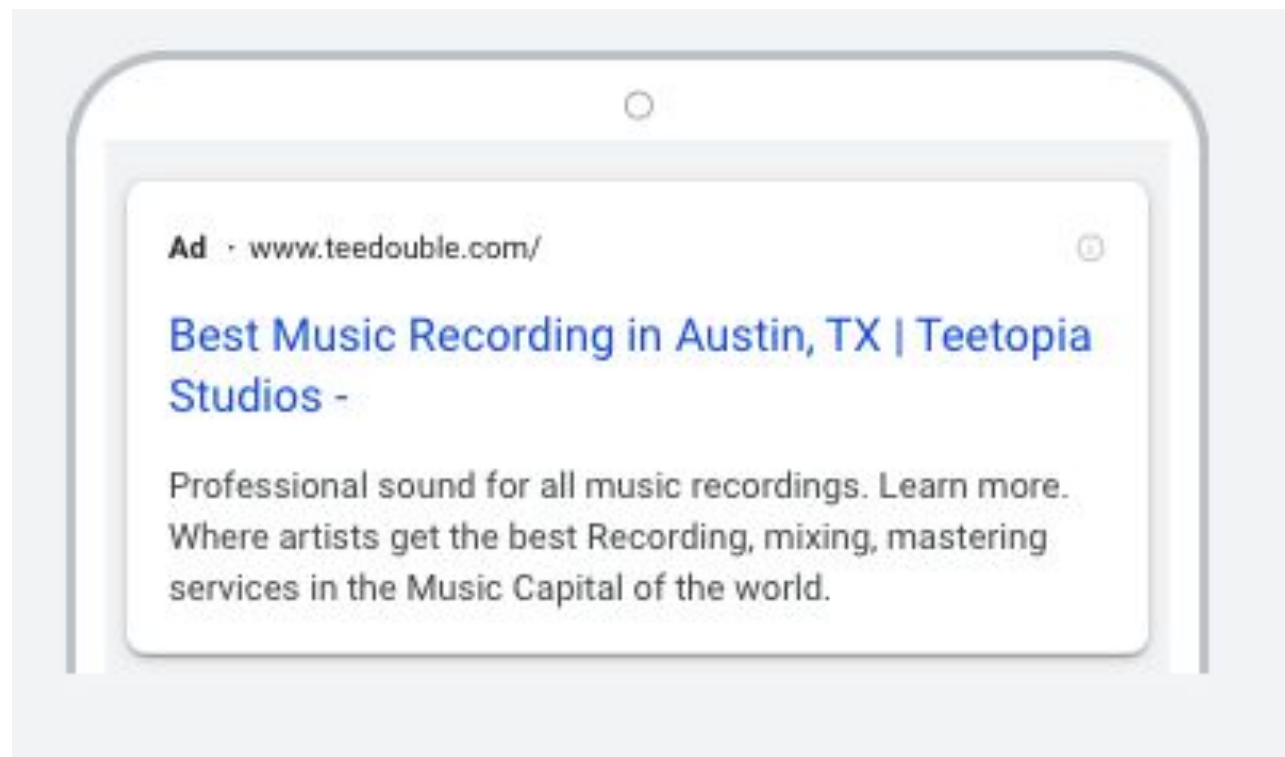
Ad · www.teedouble.com/

Best Music Recording in Austin, TX | Teetopia Studios -

Professional sound for all music recordings. Learn more. Where artists get the best Recording, mixing, mastering services in the Music Capital of the world.